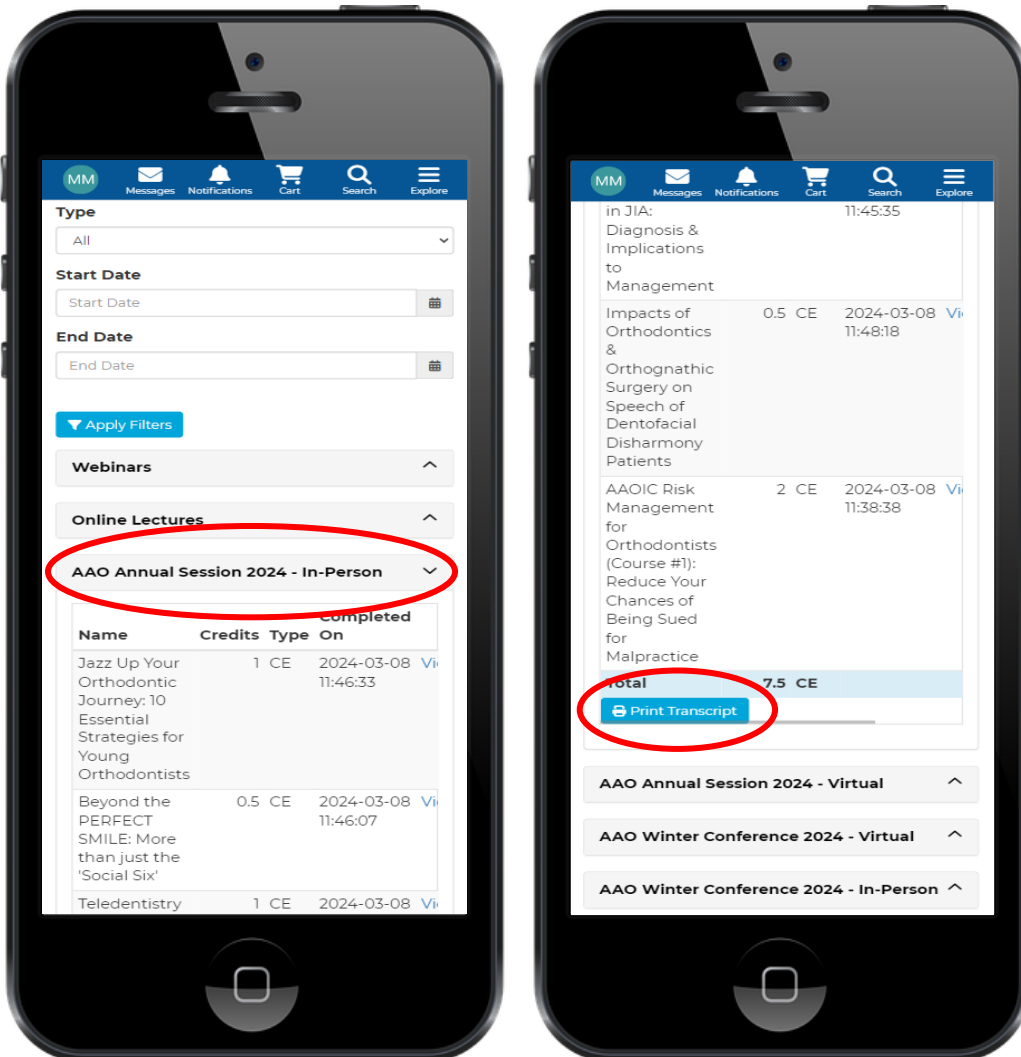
MM Messages Notifications Cart Search Explore

Type

All

Start Date

Start Date

End Date

End Date

Apply Filters

Webinars

Online Lectures

AAO Annual Session 2024 - In-Person

| Name | Credits | Type | Completed On | |
|---|---|---|---|---|
| Jazz Up Your Orthodontic Journey: 10 Essential Strategies for Young Orthodontists | 1 | CE | 2024-03-08 11:46:33 | Vi |
| Beyond the PERFECT SMILE: More than just the 'Social Six' | 0.5 | CE | 2024-03-08 11:46:07 | Vi |
| Teledentistry | 1 | CE | 2024-03-08 | Vi |

MM Messages Notifications Cart Search Explore

| | | | | |
|---|---|---|---|---|
| in JIA: Diagnosis & Implications to Management | | | 11:45:35 | |
| Impacts of Orthodontics & Orthognathic Surgery on Speech of Dentofacial Disharmony Patients | 0.5 | CE | 2024-03-08 11:48:18 | Vi |
| AAOIC Risk Management for Orthodontists (Course #1): Reduce Your Chances of Being Sued for Malpractice | 2 | CE | 2024-03-08 11:38:38 | Vi |
| Total | 7.5 | CE | | |

Print Transcript

AAO Annual Session 2024 - Virtual

AAO Winter Conference 2024 - Virtual

AAO Winter Conference 2024 - In-Person